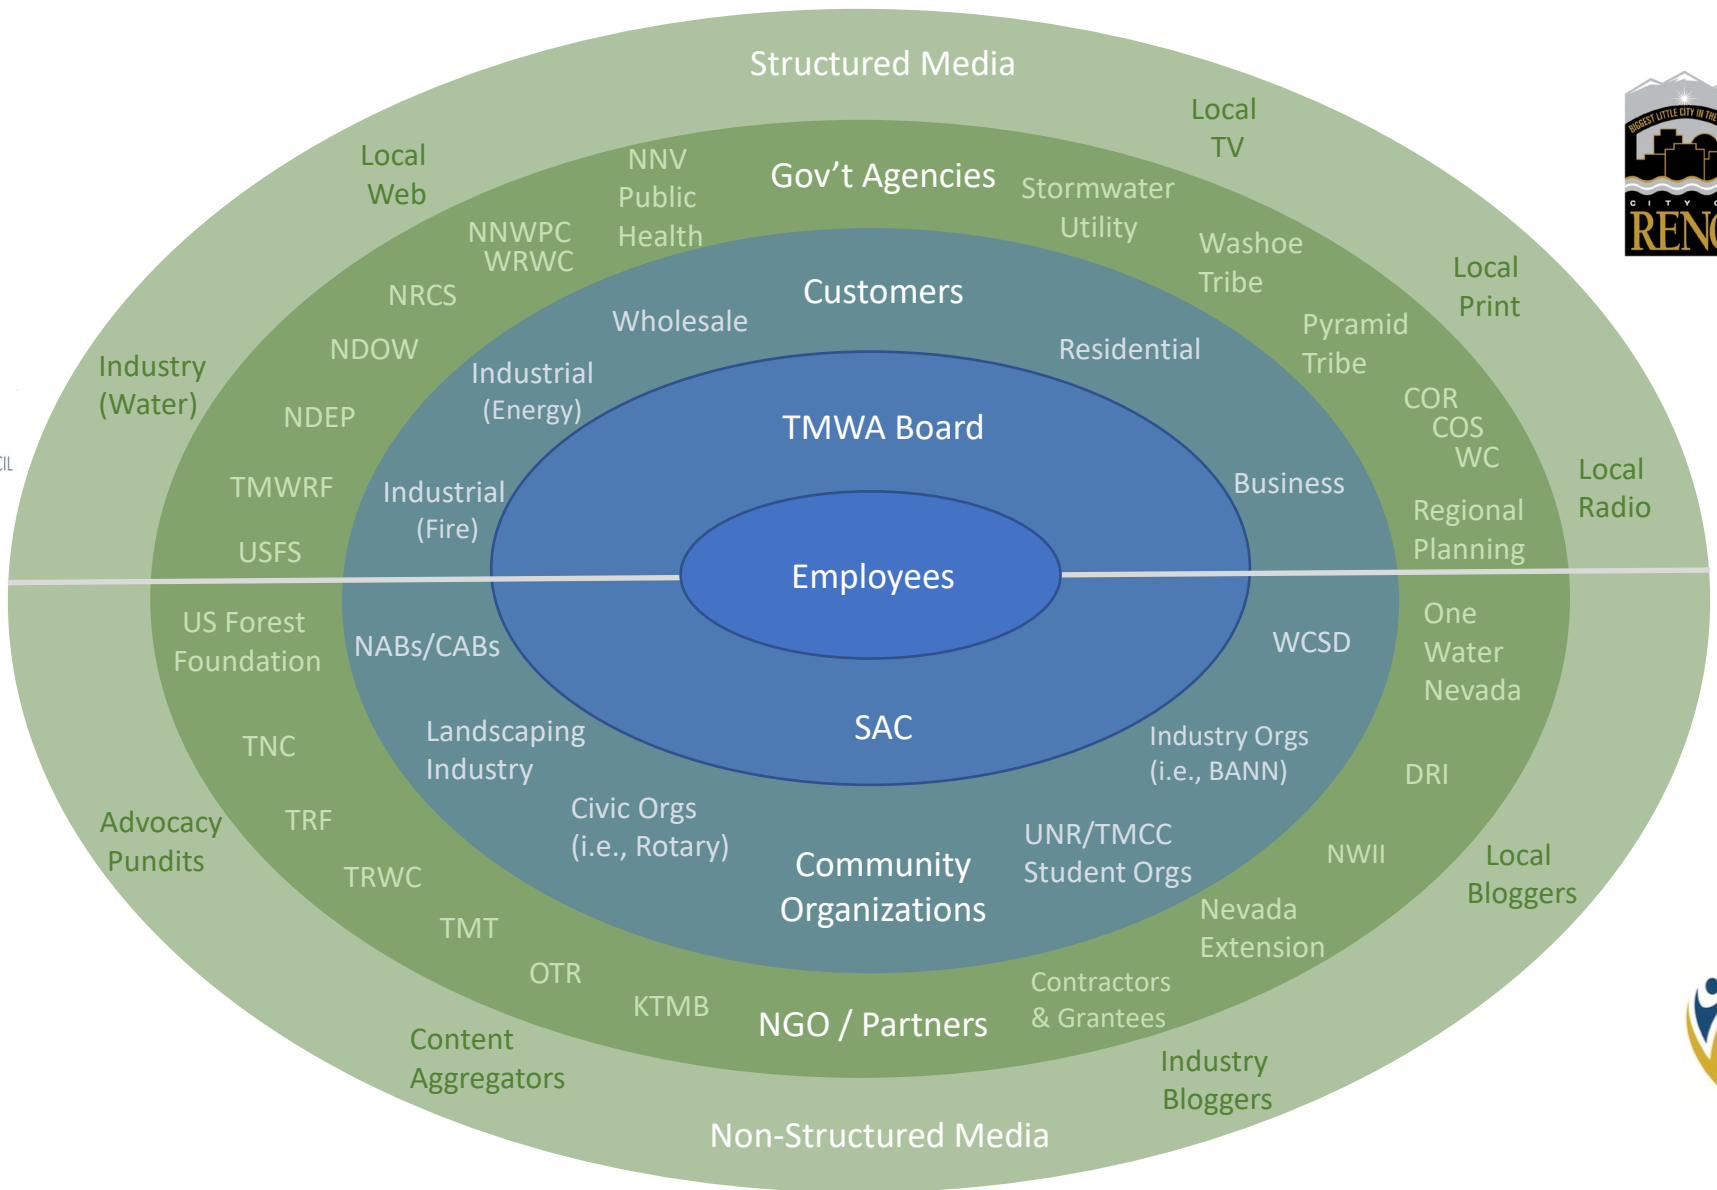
Structured Media

Local TV

Local Web

Local Print

Industry (Water)

Local Radio

Gov't Agencies

NNV Public Health

Stormwater Utility

NNWPC WRWC

Washoe Tribe

NRCS

Pyramid Tribe

NDOW

NDEP

COR COS WC

TMWRF

Regional Planning

USFS

Customers

Wholesale

Residential

Industrial (Energy)

Industrial (Fire)

Business

TMWA Board

Employees

SAC

US Forest Foundation

NABs/CABs

WCSD

One Water Nevada

TNC

Landscaping Industry

Industry Orgs (i.e., BANN)

DRI

Advocacy Pundits

TRF

Civic Orgs (i.e., Rotary)

UNR/TMCC Student Orgs

NWII

Local Bloggers

TRWC

Community Organizations

Nevada Extension

TMT

OTR

KTMB

NGO / Partners

Contractors & Grantees

Content Aggregators

Industry Bloggers

Non-Structured Media

BIGGEST LITTLE CITY IN THE

CITY OF

RENO